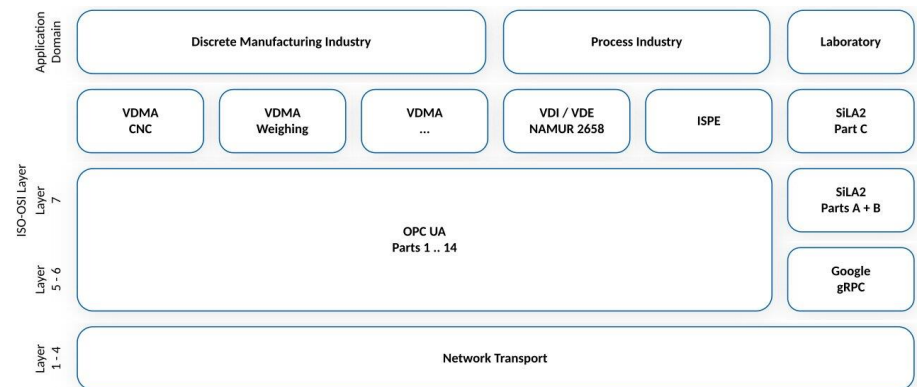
Application Domain

Discrete Manufacturing Industry

Process Industry

Laboratory

VDMA CNC

VDMA Weighing

VDMA ...

VDI / VDE NAMUR 2658

ISPE

SiLA2 Part C

ISO-OSI Layer

Layer 7

OPC UA Parts 1 .. 14

SiLA2 Parts A + B

Layer 5 - 6

Google gRPC

Layer 1 - 4

Network Transport